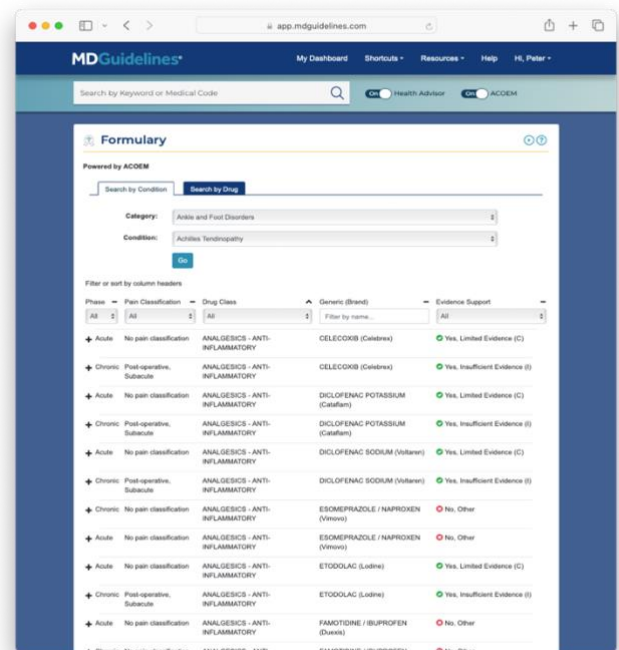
app.mdguidelines.com

MDGuidelines

My Dashboard Shortcuts Resources Help Hi, Peter

Search by Keyword or Medical Code

On Health Advisor On ACOEM

Formulary

Powered by ACOEM

Search by Condition Search by Drug

Category: Ankle and Foot Disorders

Condition: Achilles Tendinopathy

Go

Filter or sort by column headers

| Phase | Pain Classification | Drug Class | Generic (Brand) | Evidence Support |
|---|---|---|---|---|
| All | All | All | Filter by name... | All |
| + Acute | No pain classification | ANALGESICS - ANTI-INFLAMMATORY | CELECOXIB (Celebrex) | Yes, Limited Evidence (C) |
| + Chronic | Post-operative, Subacute | ANALGESICS - ANTI-INFLAMMATORY | CELECOXIB (Celebrex) | Yes, Insufficient Evidence (I) |
| + Acute | No pain classification | ANALGESICS - ANTI-INFLAMMATORY | DICLOFENAC POTASSIUM (Cataflam) | Yes, Limited Evidence (C) |
| + Chronic | Post-operative, Subacute | ANALGESICS - ANTI-INFLAMMATORY | DICLOFENAC POTASSIUM (Cataflam) | Yes, Insufficient Evidence (I) |
| + Acute | No pain classification | ANALGESICS - ANTI-INFLAMMATORY | DICLOFENAC SODIUM (Voltaren) | Yes, Limited Evidence (C) |
| + Chronic | Post-operative, Subacute | ANALGESICS - ANTI-INFLAMMATORY | DICLOFENAC SODIUM (Voltaren) | Yes, Insufficient Evidence (I) |
| + Chronic | Post-operative, Subacute | ANALGESICS - ANTI-INFLAMMATORY | ESOMEPRAZOLE / NAPROXEN (Vimovo) | No, Other |
| + Acute | No pain classification | ANALGESICS - ANTI-INFLAMMATORY | ESOMEPRAZOLE / NAPROXEN (Vimovo) | No, Other |
| + Acute | No pain classification | ANALGESICS - ANTI-INFLAMMATORY | ETODOLAC (Lodine) | Yes, Limited Evidence (C) |
| + Chronic | Post-operative, Subacute | ANALGESICS - ANTI-INFLAMMATORY | ETODOLAC (Lodine) | Yes, Insufficient Evidence (I) |
| + Acute | No pain classification | ANALGESICS - ANTI-INFLAMMATORY | FAMOTIDINE / IBUPROFEN (Duexis) | No, Other |